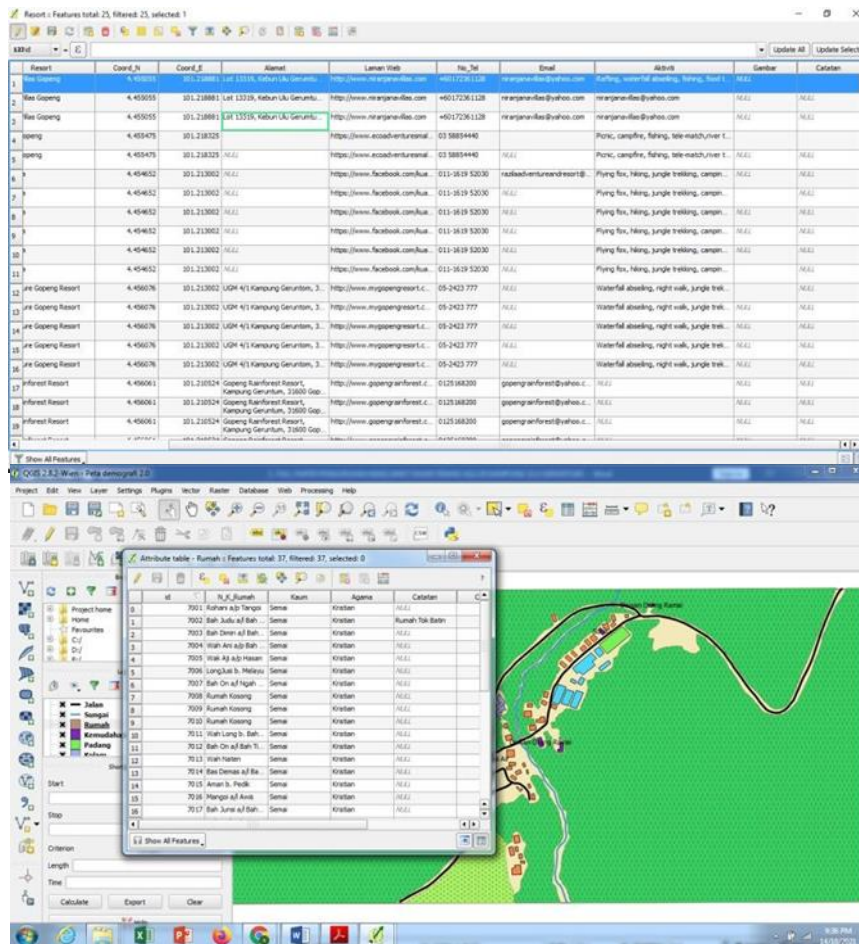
Resort :: Features total: 25, filtered: 25, selected: 1

Update All | Update Selected

| | Resort | Coord_N | Coord_E | Alamat | Laman Web | No_Tel | Email | Aktiviti | Gambar | Catatan |
|---|---|---|---|---|---|---|---|---|---|---|
| 1 | llas Gopeng | 4.455055 | 101.218881 | Lot 13316, Kebun Ulu Geruntu... | http://www.niranjanavillas.com | +60172361128 | niranjanavillas@yahoo.com | Rafting, waterfall abseiling, fishing, food t... | NULL | |
| 2 | llas Gopeng | 4.455055 | 101.218881 | Lot 13316, Kebun Ulu Geruntu... | http://www.niranjanavillas.com | +60172361128 | niranjanavillas@yahoo.com | niranjanavillas@yahoo.com | NULL | NULL |
| 3 | llas Gopeng | 4.455055 | 101.218881 | Lot 13316, Kebun Ulu Geruntu... | http://www.niranjanavillas.com | +60172361128 | niranjanavillas@yahoo.com | niranjanavillas@yahoo.com | NULL | NULL |
| 4 | openg | 4.455475 | 101.218325 | | https://www.ecoadventuresmal... | 03 58854440 | | Picnic, campfire, fishing, tele-match,river t... | NULL | NULL |
| 5 | openg | 4.455475 | 101.218325 | NULL | https://www.ecoadventuresmal... | 03 58854440 | NULL | Picnic, campfire, fishing, tele-match,river t... | NULL | NULL |
| 6 | | 4.454652 | 101.213002 | NULL | https://www.facebook.com/kua... | 011-1619 52030 | razlaadventureandresort@... | Flying fox, hiking, jungle trekking, campin... | NULL | NULL |
| 7 | | 4.454652 | 101.213002 | NULL | https://www.facebook.com/kua... | 011-1619 52030 | NULL | Flying fox, hiking, jungle trekking, campin... | NULL | NULL |
| 8 | | 4.454652 | 101.213002 | NULL | https://www.facebook.com/kua... | 011-1619 52030 | NULL | Flying fox, hiking, jungle trekking, campin... | NULL | NULL |
| 9 | | 4.454652 | 101.213002 | NULL | https://www.facebook.com/kua... | 011-1619 52030 | NULL | Flying fox, hiking, jungle trekking, campin... | NULL | NULL |
| 10 | | 4.454652 | 101.213002 | NULL | https://www.facebook.com/kua... | 011-1619 52030 | NULL | Flying fox, hiking, jungle trekking, campin... | NULL | NULL |
| 11 | | 4.454652 | 101.213002 | NULL | https://www.facebook.com/kua... | 011-1619 52030 | NULL | Flying fox, hiking, jungle trekking, campin... | NULL | NULL |
| 12 | ure Gopeng Resort | 4.456076 | 101.213002 | UGM 4/1 Kampung Geruntom, 3... | http://www.mygopengresort.c... | 05-2423 777 | NULL | Waterfall abseiling, night walk, jungle trek... | NULL | NULL |
| 13 | ure Gopeng Resort | 4.456076 | 101.213002 | UGM 4/1 Kampung Geruntom, 3... | http://www.mygopengresort.c... | 05-2423 777 | NULL | Waterfall abseiling, night walk, jungle trek... | NULL | NULL |
| 14 | ure Gopeng Resort | 4.456076 | 101.213002 | UGM 4/1 Kampung Geruntom, 3... | http://www.mygopengresort.c... | 05-2423 777 | NULL | Waterfall abseiling, night walk, jungle trek... | NULL | NULL |
| 15 | ure Gopeng Resort | 4.456076 | 101.213002 | UGM 4/1 Kampung Geruntom, 3... | http://www.mygopengresort.c... | 05-2423 777 | NULL | Waterfall abseiling, night walk, jungle trek... | NULL | NULL |
| 16 | ure Gopeng Resort | 4.456076 | 101.213002 | UGM 4/1 Kampung Geruntom, 3... | http://www.mygopengresort.c... | 05-2423 777 | NULL | Waterfall abseiling, night walk, jungle trek... | NULL | NULL |
| 17 | inforest Resort | 4.456061 | 101.210524 | Gopeng Rainforest Resort, Kampung Geruntum, 31600 Gop... | http://www.gopengrainforest.c... | 0125168200 | gopengrainforest@yahoo.c... | NULL | NULL | NULL |
| 18 | inforest Resort | 4.456061 | 101.210524 | Gopeng Rainforest Resort, Kampung Geruntum, 31600 Gop... | http://www.gopengrainforest.c... | 0125168200 | gopengrainforest@yahoo.c... | NULL | NULL | NULL |
| 19 | inforest Resort | 4.456061 | 101.210524 | Gopeng Rainforest Resort, Kampung Geruntum, 31600 Gop... | http://www.gopengrainforest.c... | 0125168200 | gopengrainforest@yahoo.c... | NULL | NULL | NULL |

Show All Features

QGIS 2.8.2-Wien - Peta demografi 2.0

Project Edit View Layer Settings Plugins Vector Raster Database Web Processing Help

Attribute table - Rumah :: Features total: 37, filtered: 37, selected: 0

| | id | N_K_Rumah | Kaum | Agama | Catatan |
|---|---|---|---|---|---|
| 0 | 7001 | Rohani a/p Tangoi | Semai | Kristian | NULL |
| 1 | 7002 | Bah Judu a/l Bah ... | Semai | Kristian | Rumah Tok Batin |
| 2 | 7003 | Bah Dinin a/l Bah ... | Semai | Kristian | NULL |
| 3 | 7004 | Wah Ani a/p Bah ... | Semai | Kristian | NULL |
| 4 | 7005 | Wak Aji a/p Hasan | Semai | Kristian | NULL |
| 5 | 7006 | LongJusi b. Melayu | Semai | Kristian | NULL |
| 6 | 7007 | Bah On a/l Ngah ... | Semai | Kristian | NULL |
| 7 | 7008 | Rumah Kosong | Semai | Kristian | NULL |
| 8 | 7009 | Rumah Kosong | Semai | Kristian | NULL |
| 9 | 7010 | Rumah Kosong | Semai | Kristian | NULL |
| 10 | 7011 | Wah Long b. Bah... | Semai | Kristian | NULL |
| 11 | 7012 | Bah On a/l Bah Ti... | Semai | Kristian | NULL |
| 12 | 7013 | Wah Nanen | Semai | Kristian | NULL |
| 13 | 7014 | Bas Demas a/l Ba... | Semai | Kristian | NULL |
| 14 | 7015 | Aman b. Pedik | Semai | Kristian | NULL |
| 15 | 7016 | Mangai a/l Awai | Semai | Kristian | NULL |
| 16 | 7017 | Bah Junai a/l Bah... | Semai | Kristian | NULL |

Show All Features

Project home
Home
Favourites
C:/
D:/

Jalan
Sungai
Rumah
Kemudahan
Padang

Start
Stop
Criterion
Length
Time
Calculate
Export
Clear